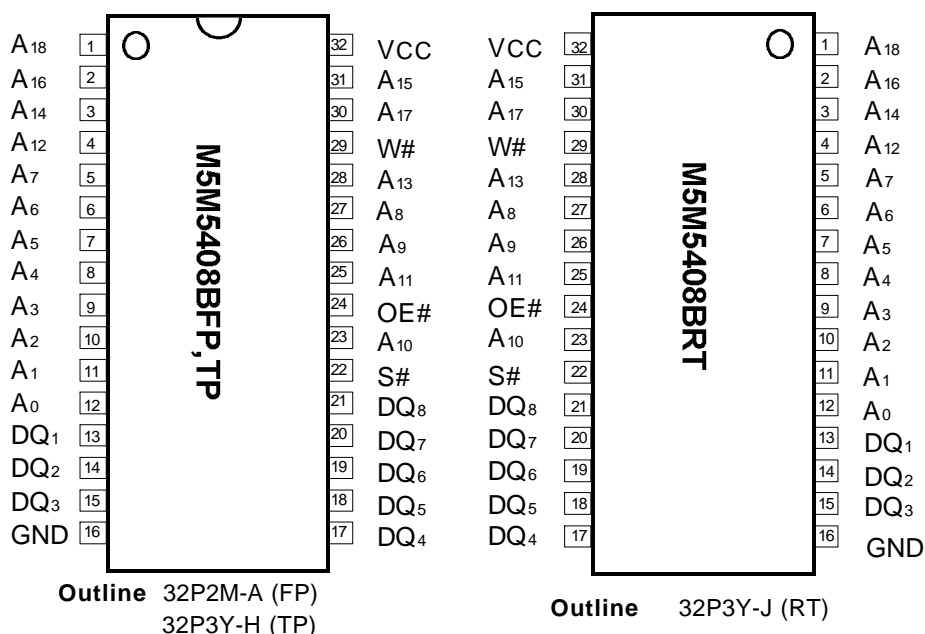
$A_{18}$ 1
$A_{16}$ 2
$A_{14}$ 3
$A_{12}$ 4
$A_7$ 5
$A_6$ 6
$A_5$ 7
$A_4$ 8
$A_3$ 9
$A_2$ 10
$A_1$ 11
$A_0$ 12
$DQ_1$ 13
$DQ_2$ 14
$DQ_3$ 15
GND 16

M5M5408BFP,TP

32 VCC
31 $A_{15}$
30 $A_{17}$
29 W#
28 $A_{13}$
27 $A_8$
26 $A_9$
25 $A_{11}$
24 OE#
23 $A_{10}$
22 S#
21 $DQ_8$
20 $DQ_7$
19 $DQ_6$
18 $DQ_5$
17 $DQ_4$

Outline 32P2M-A (FP)
32P3Y-H (TP)

VCC 32
$A_{15}$ 31
$A_{17}$ 30
W# 29
$A_{13}$ 28
$A_8$ 27
$A_9$ 26
$A_{11}$ 25
OE# 24
$A_{10}$ 23
S# 22
$DQ_8$ 21
$DQ_7$ 20
$DQ_6$ 19
$DQ_5$ 18
$DQ_4$ 17

M5M5408BRT

1 $A_{18}$
2 $A_{16}$
3 $A_{14}$
4 $A_{12}$
5 $A_7$
6 $A_6$
7 $A_5$
8 $A_4$
9 $A_3$
10 $A_2$
11 $A_1$
12 $A_0$
13 $DQ_1$
14 $DQ_2$
15 $DQ_3$
16 GND

Outline 32P3Y-J (RT)